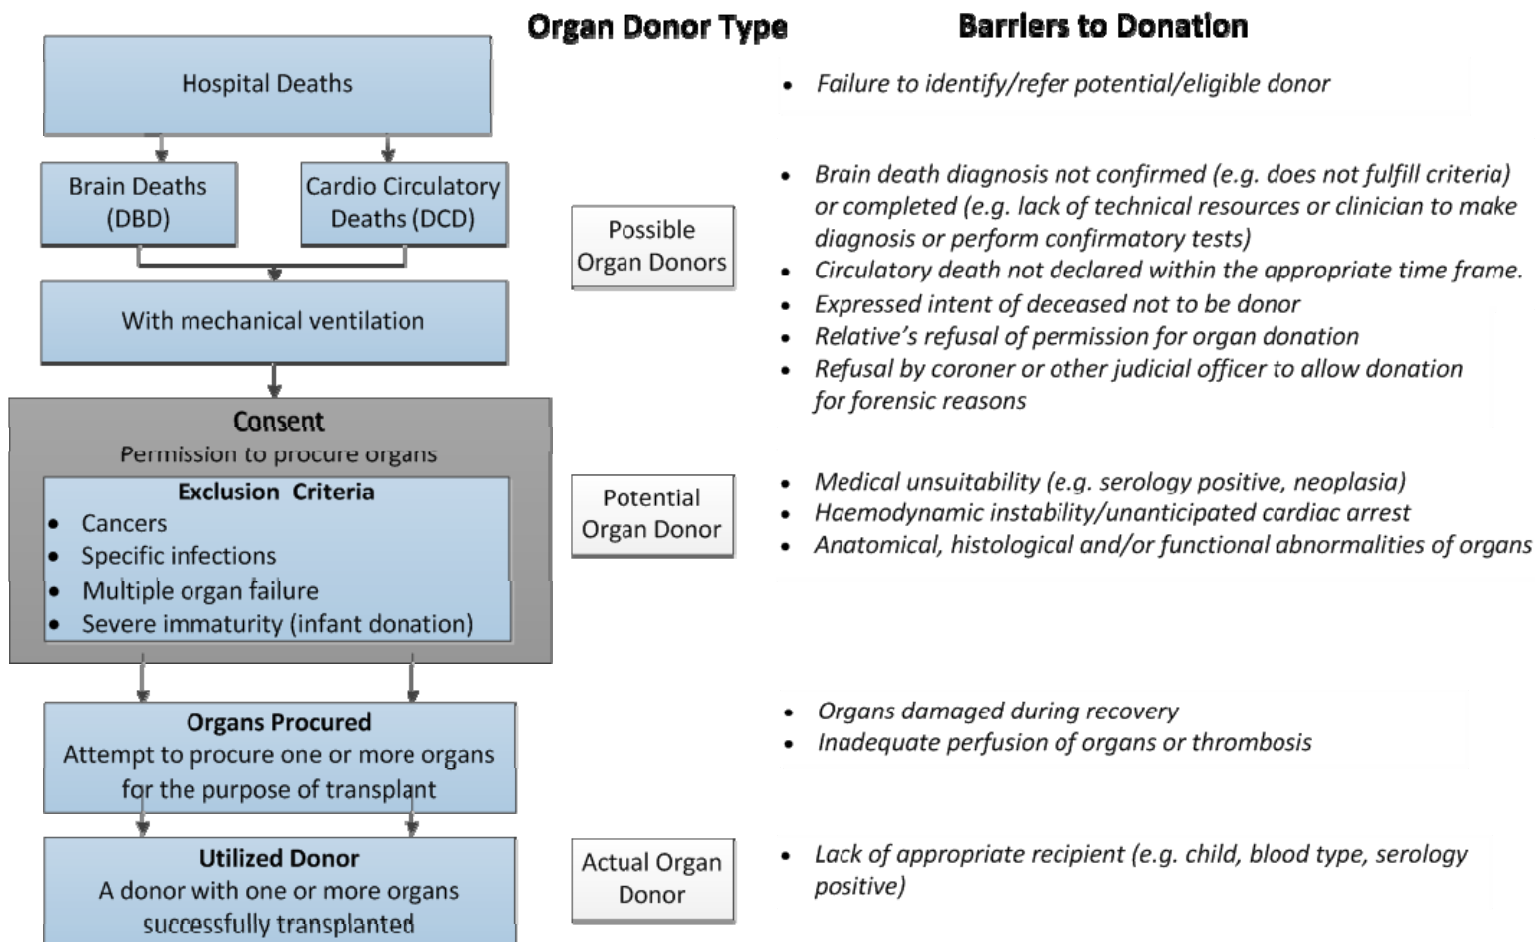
Organ Donor Type

Barriers to Donation

Hospital Deaths

- Failure to identify/refer potential/eligible donor

Brain Deaths (DBD)

Cardio Circulatory Deaths (DCD)

Possible Organ Donors

- Brain death diagnosis not confirmed (e.g. does not fulfill criteria) or completed (e.g. lack of technical resources or clinician to make diagnosis or perform confirmatory tests)
- Circulatory death not declared within the appropriate time frame.
- Expressed intent of deceased not to be donor
- Relative's refusal of permission for organ donation
- Refusal by coroner or other judicial officer to allow donation for forensic reasons

With mechanical ventilation

Consent
Permission to procure organs

Exclusion Criteria
- Cancers
- Specific infections
- Multiple organ failure
- Severe immaturity (infant donation)

Potential Organ Donor

- Medical unsuitability (e.g. serology positive, neoplasia)
- Haemodynamic instability/unanticipated cardiac arrest
- Anatomical, histological and/or functional abnormalities of organs

Organs Procured
Attempt to procure one or more organs for the purpose of transplant

- Organs damaged during recovery
- Inadequate perfusion of organs or thrombosis

Utilized Donor
A donor with one or more organs successfully transplanted

Actual Organ Donor

- Lack of appropriate recipient (e.g. child, blood type, serology positive)